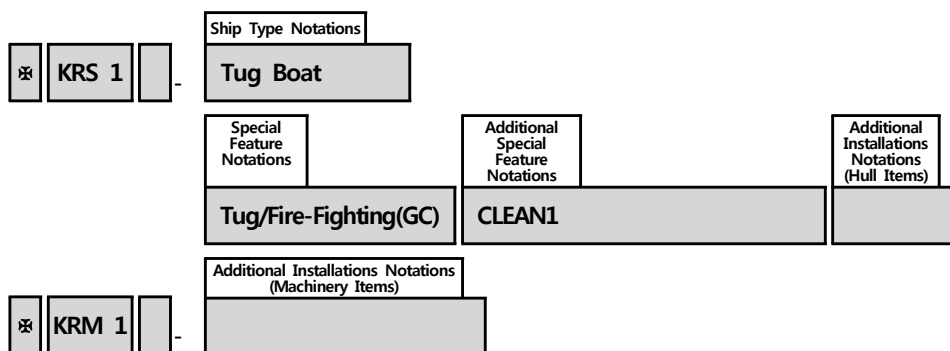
Ship Type Notations

✠ KRS 1 - Tug Boat

Special Feature Notations

Tug/Fire-Fighting(GC)

Additional Special Feature Notations

CLEAN1

Additional Installations Notations (Hull Items)

Additional Installations Notations (Machinery Items)

✠ KRM 1 -